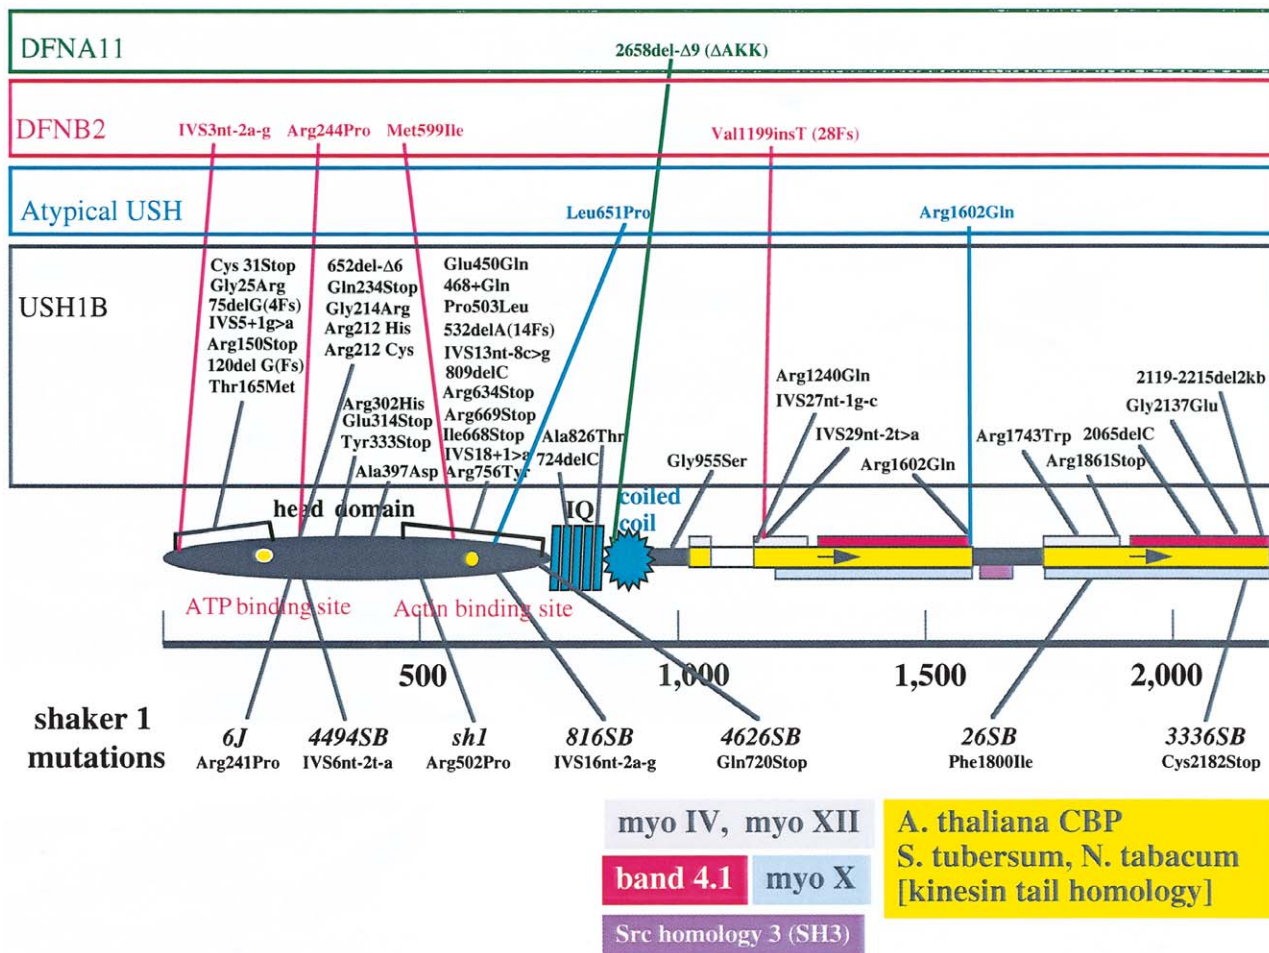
DFNA11

2658del-Δ9 (ΔAKK)

DFNB2

IVS3nt-2a-g Arg244Pro Met599Ile

Val1199insT (28Fs)

Atypical USH

Leu651Pro

Arg1602Gln

USH1B

Cys 31Stop
Gly25Arg
75delG(4Fs)
IVS5+1g>a
Arg150Stop
120del G(Fs)
Thr165Met

652del-Δ6
Gln234Stop
Gly214Arg
Arg212 His
Arg212 Cys

Glu450Gln
468+Gln
Pro503Leu
532delA(14Fs)
IVS13nt-8c>g
809delC
Arg634Stop
Arg669Stop
Ile668Stop
IVS18+1>a
Arg756Tyr

Arg302His
Glu314Stop
Tyr333Stop
Ala397Asp

Ala826Thr
724delC

Gly955Ser

Arg1240Gln
IVS27nt-1g-c
IVS29nt-2t>a
Arg1602Gln

Arg1743Trp
2065delC
Arg1861Stop

2119-2215del2kb
Gly2137Glu

head domain

IQ

coiled coil

ATP binding site

Actin binding site

500 1,000 1,500 2,000

shaker 1 mutations

6J
Arg241Pro

4494SB
IVS6nt-2t-a

sh1
Arg502Pro

816SB
IVS16nt-2a-g

4626SB
Gln720Stop

26SB
Phe1800Ile

3336SB
Cys2182Stop

myo IV, myo XII

band 4.1

myo X

Src homology 3 (SH3)

A. thaliana CBP
S. tubersum, N. tabacum
[kinesin tail homology]